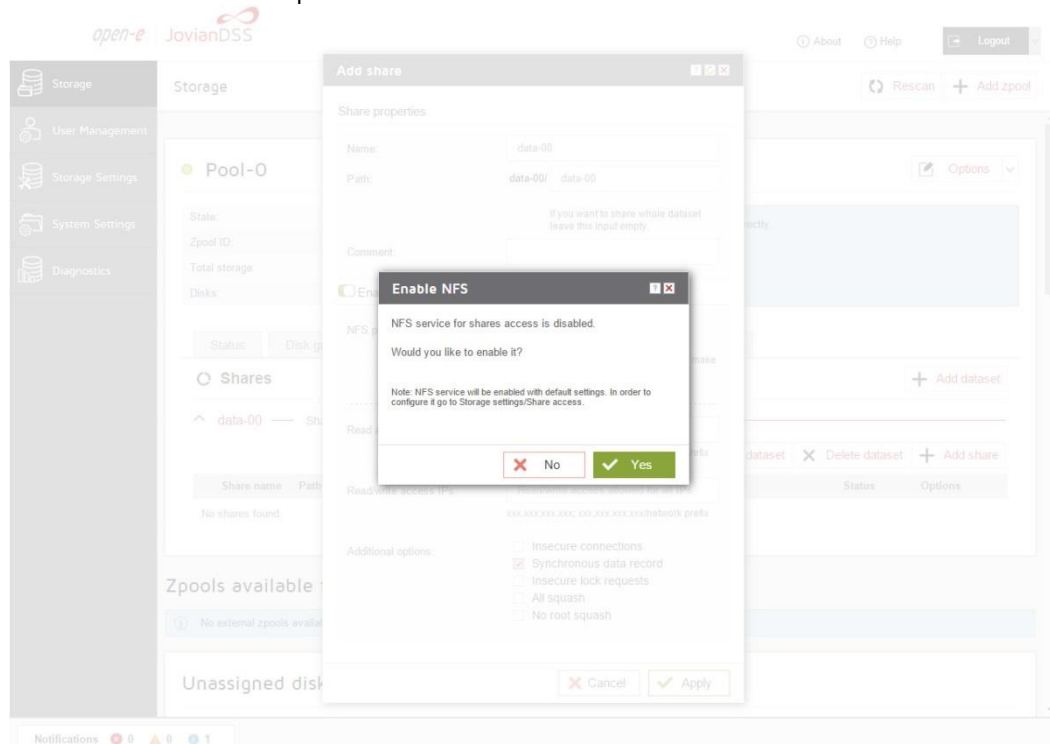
open-e JovianDSS

About Help Logout

Storage
User Management
Storage Settings
System Settings
Diagnostics

Storage

Rescan + Add zpool

Pool-0

Options

State:
Zpool ID:
Total storage:
Disks:

Status Disk g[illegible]

Shares

+ Add dataset

data-00 — Sh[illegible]

dataset Delete dataset + Add share

Share name Path Status Options

No shares found.

Zpools available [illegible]

No external zpools availa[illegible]

Unassigned disk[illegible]

Notifications 0 0 1

Add share

Share properties

Name: data-00

Path: data-00/ data-00

If you want to share whole dataset leave this input empty.

Comment:

Ena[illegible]

NFS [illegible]

Read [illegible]

Read/write access IPs:

xxx.xxx.xxx.xxx; xxx.xxx.xxx.xxx/network prefix

Additional options:

Insecure connections
Synchronous data record
Insecure lock requests
All squash
No root squash

Cancel Apply

Enable NFS

NFS service for shares access is disabled.

Would you like to enable it?

Note: NFS service will be enabled with default settings. In order to configure it go to Storage settings/Share access.

No Yes